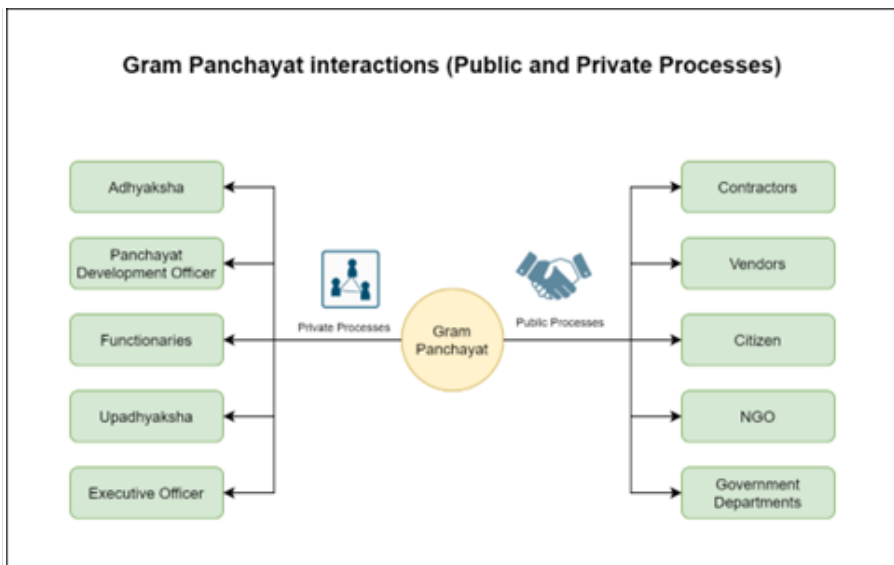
Gram Panchayat interactions (Public and Private Processes)

Adhyaksha

Panchayat Development Officer

Functionaries

Upadhyaksha

Executive Officer

Private Processes

Gram Panchayat

Public Processes

Contractors

Vendors

Citizen

NGO

Government Departments